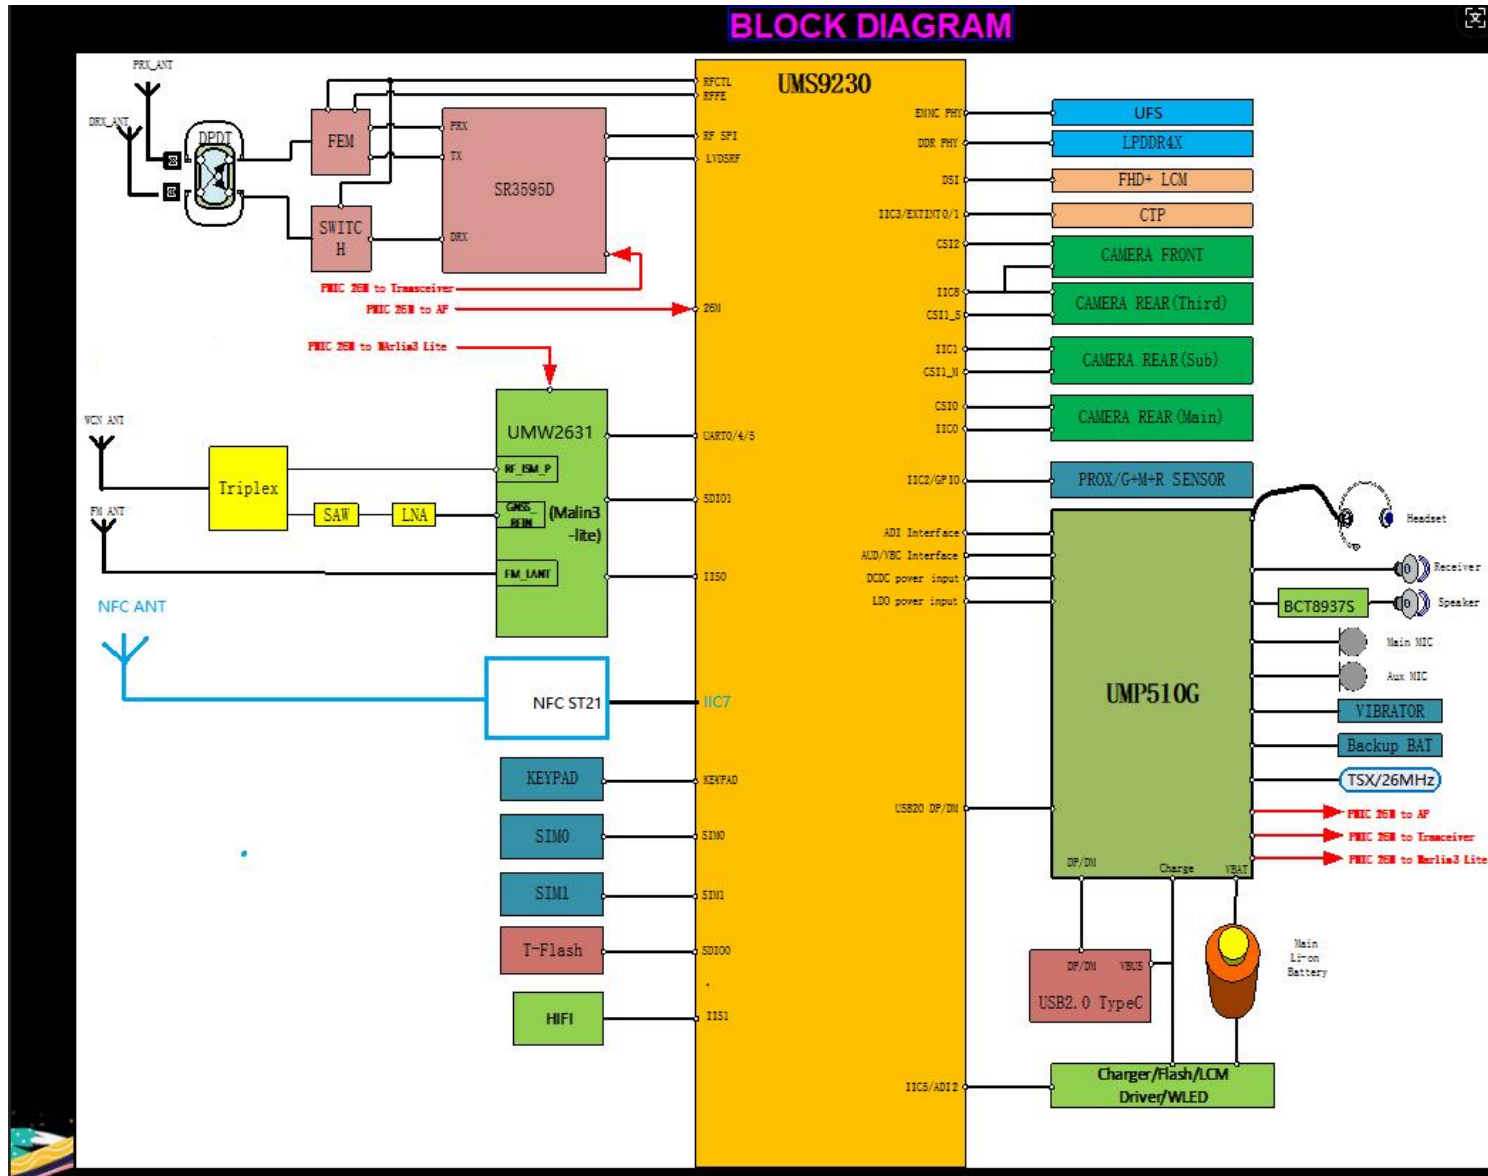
BLOCK DIAGRAM

PRX_ANT
DRX_ANT
DPDT
FEM
SWITC H
PRX
TX
DRX
SR3595D
PMIC 26M to Transceiver
PMIC 26M to AP
PMIC 26M to Marlin3 Lite

UMS9230
RFCTL
RFFE
RF SPI
LVDSRF
26M
UART0/4/5
SDIO1
IIS0
IIC7
KEYPAD
SIM0
SIM1
SDIO0
IIS1
IIC5/ADI2
USB20 DP/DM
EMMC PHY
DDR PHY
DSI
IIC3/EXTINT0/1
CSI2
IIC8
CSI1_S
IIC1
CSI1_M
CSI0
IIC0
IIC2/GPIO
ADI Interface
AUD/VBC Interface
DCDC power input
LDO power input

WCN ANT
FM ANT
Triplex
SAW
LNA
UMW2631
RF_ISM_P
GNSS_REIN
(Malin3 -lite)
FM_LANT

NFC ANT
NFC ST21

KEYPAD
SIM0
SIM1
T-Flash
HIFI

UFS
LPDDR4X
FHD+ LCM
CTP
CAMERA FRONT
CAMERA REAR(Third)
CAMERA REAR(Sub)
CAMERA REAR(Main)
PROX/G+M+R SENSOR

Headset
Receiver
BCT8937S
Speaker
Main MIC
Aux MIC
UMP510G
VIBRATOR
Backup BAT
TSX/26MHz
PMIC 26M to AP
PMIC 26M to Tranceiver
PMIC 26M to Marlin3 Lite
DP/DM
Charge
VBAT
DP/DM
VBUS
USB2.0 TypeC
Main Li-on Battery
Charger/Flash/LCM Driver/WLED